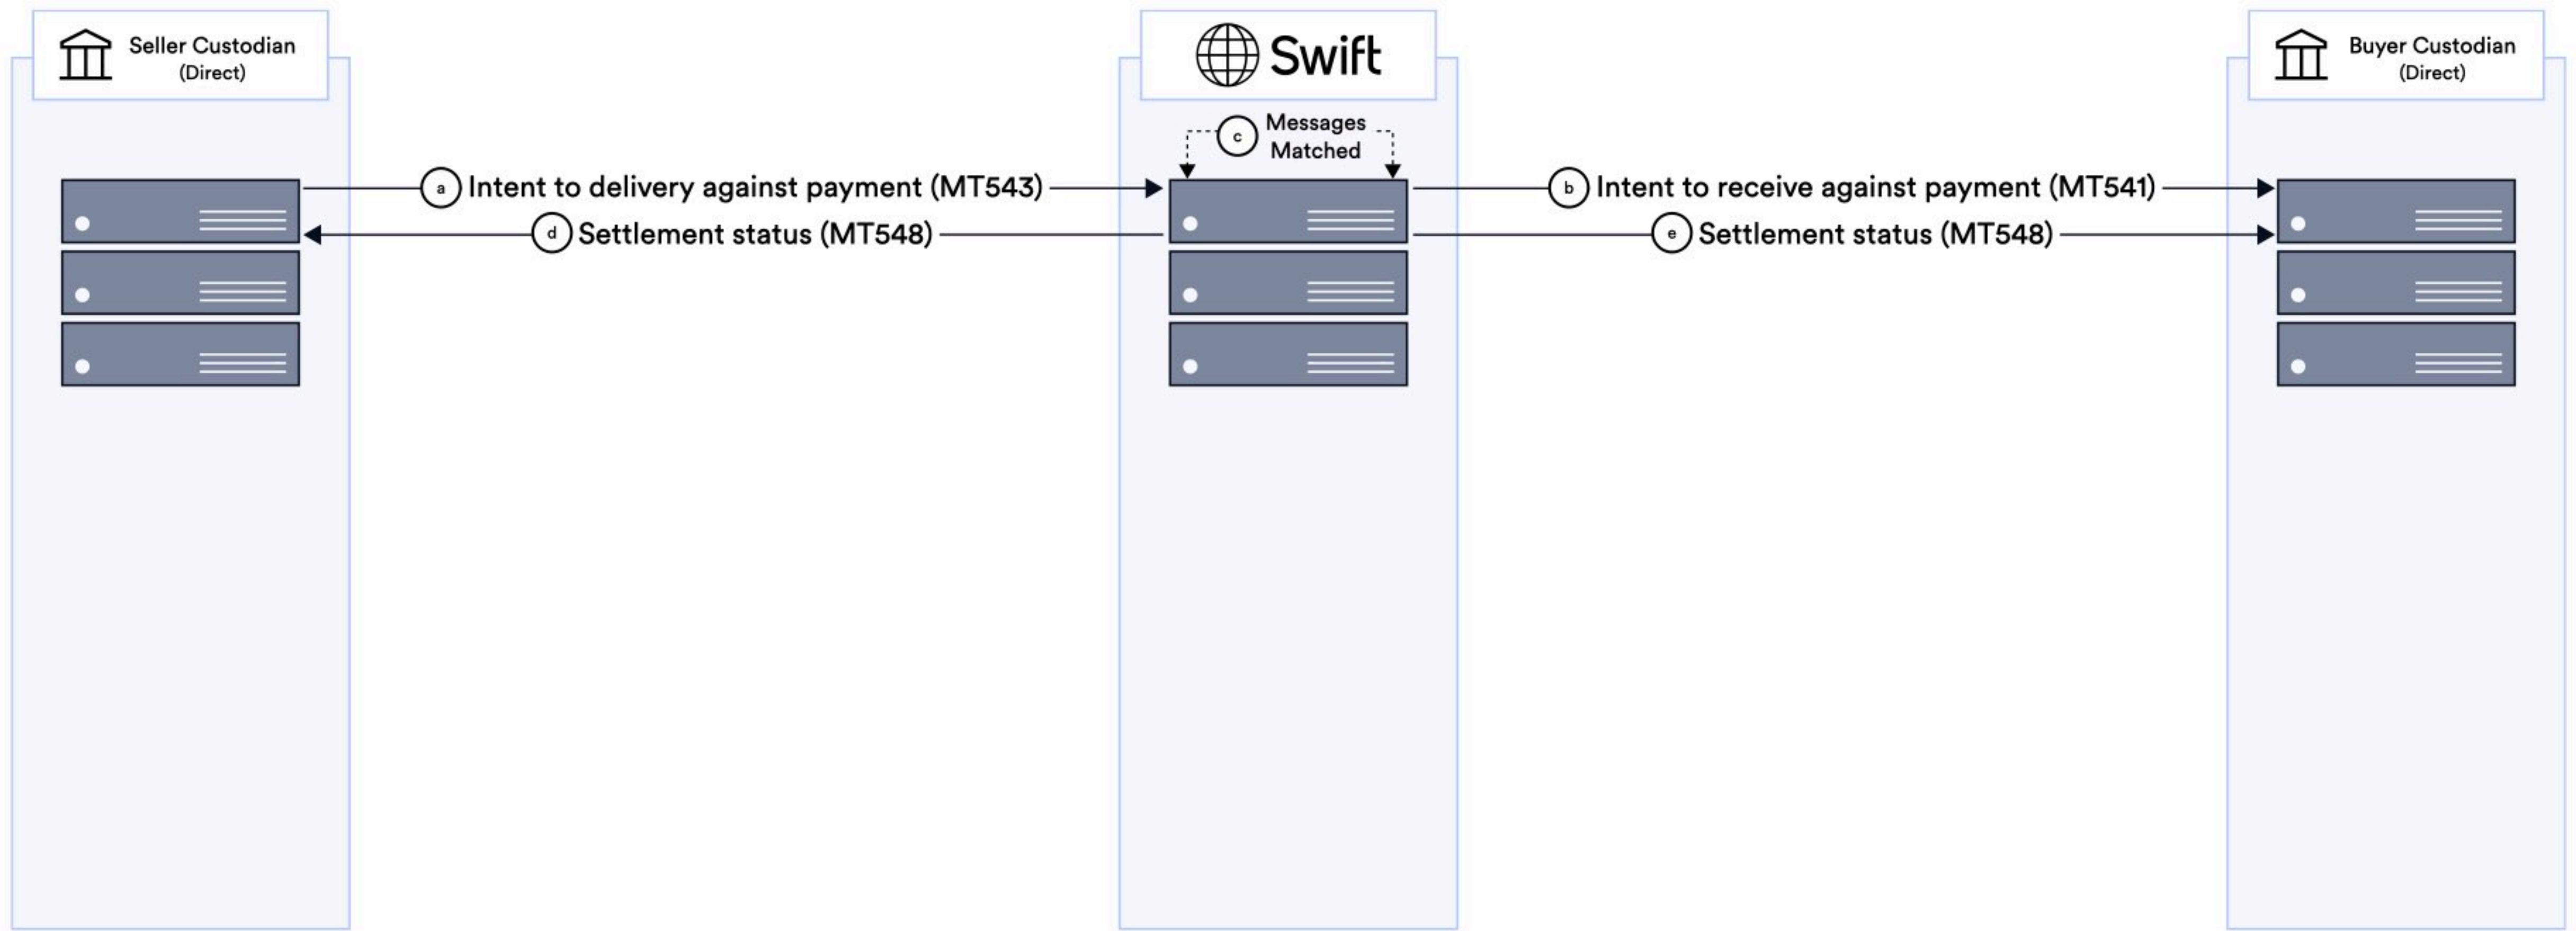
Seller Custodian
(Direct)

Swift

Buyer Custodian
(Direct)

c Messages Matched

a Intent to delivery against payment (MT543)

d Settlement status (MT548)

b Intent to receive against payment (MT541)

e Settlement status (MT548)